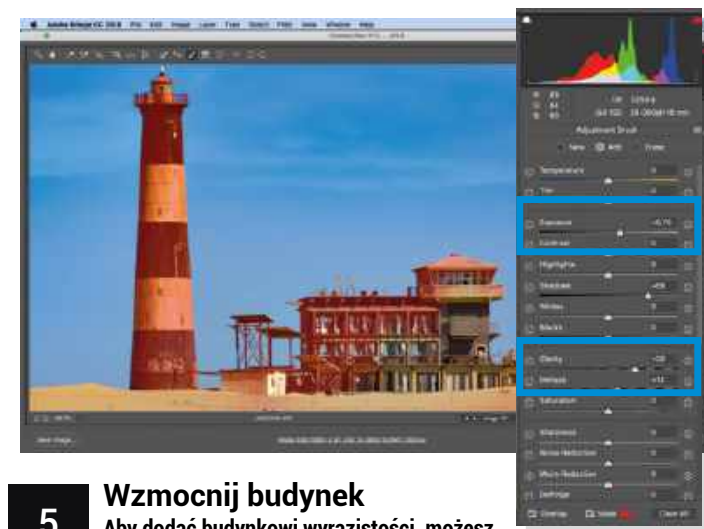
Adobe Bridge CC 2018 File Edit Image Layer Type Select Filter View Window Help

Adjustment Brush

New Add Erase

Temperature

Tint

Exposure

Contrast

Highlights

Shadows

Whites

Blacks

Clarity

Dehaze

Saturation

Sharpness

Noise Reduction

Moire Reduction

Defringe

Overlay

Mask

Clear All

5

Wzmocnij budynek

Aby dodać budynkowi wyrazistości, możesz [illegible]